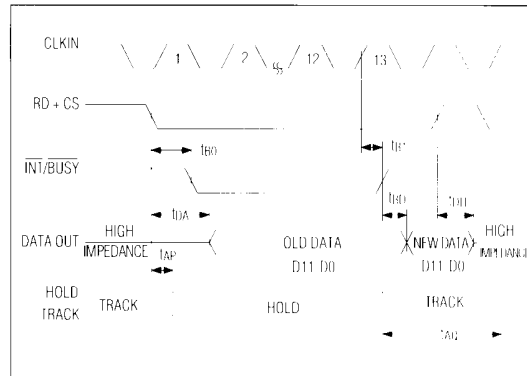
CLKIN

1

2

12

13

RD + CS

$t_{BD}$

$t_{BT}$

$\overline{INT}/\overline{BUSY}$

$t_{BD}$

$t_{DH}$

$t_{DA}$

DATA OUT

HIGH IMPEDANCE

$t_{AP}$

OLD DATA D11 D0

NEW DATA D11 D0

HIGH IMPEDANCE

HOLD TRACK

TRACK

HOLD

TRACK

$t_{AQ}$